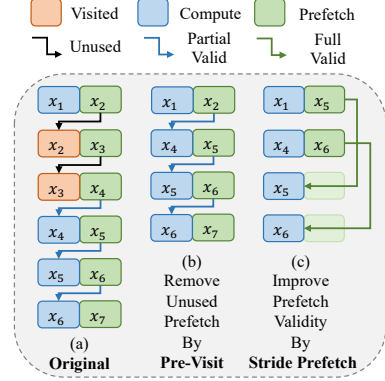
Visited
Compute
Prefetch
Unused
Partial Valid
Full Valid

$x_1$ $x_2$
$x_2$ $x_3$
$x_3$ $x_4$
$x_4$ $x_5$
$x_5$ $x_6$
$x_6$ $x_7$
(a)
**Original**

$x_1$ $x_2$
$x_4$ $x_5$
$x_5$ $x_6$
$x_6$ $x_7$
(b)
Remove Unused Prefetch By **Pre-Visit**

$x_1$ $x_5$
$x_4$ $x_6$
$x_5$
$x_6$
(c)
Improve Prefetch Validity By **Stride Prefetch**